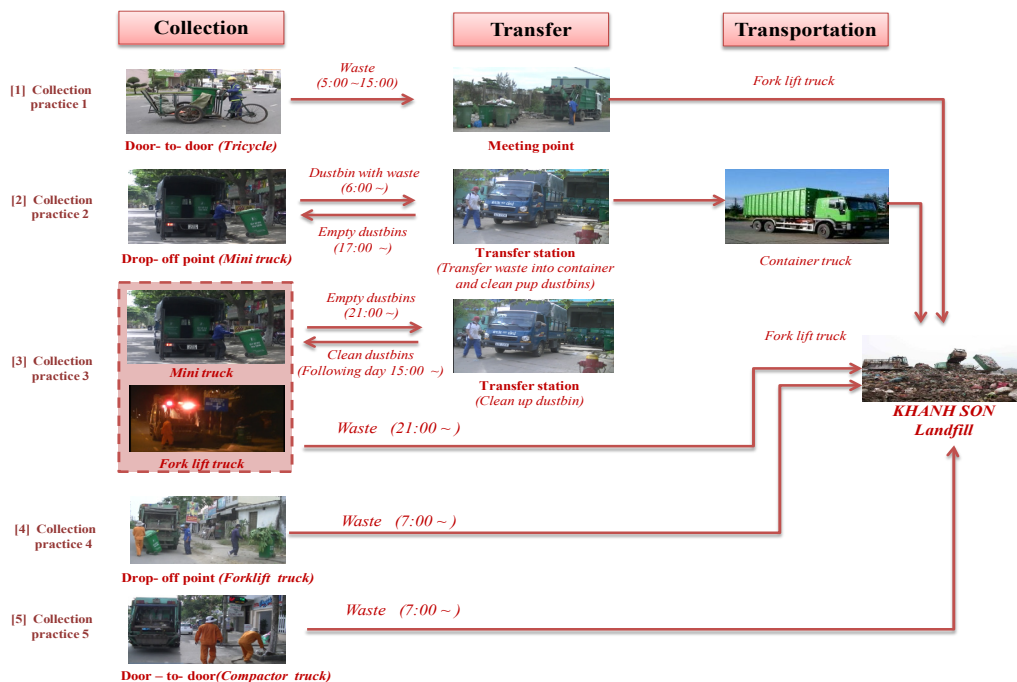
Collection

Transfer

Transportation

[1] Collection practice 1

Waste (5:00 ~15:00)

Fork lift truck

Door- to- door (Tricycle)

Meeting point

[2] Collection practice 2

Dustbin with waste (6:00 ~)

Empty dustbins (17:00 ~)

Drop- off point (Mini truck)

Transfer station

(Transfer waste into container and clean pup dustbins)

Container truck

[3] Collection practice 3

Empty dustbins (21:00 ~)

Clean dustbins (Following day 15:00 ~)

Fork lift truck

Mini truck

Transfer station

(Clean up dustbin)

KHANH SON Landfill

Fork lift truck

Waste (21:00 ~)

[4] Collection practice 4

Waste (7:00 ~)

Drop- off point (Forklift truck)

[5] Collection practice 5

Waste (7:00 ~)

Door – to- door(Compactor truck)